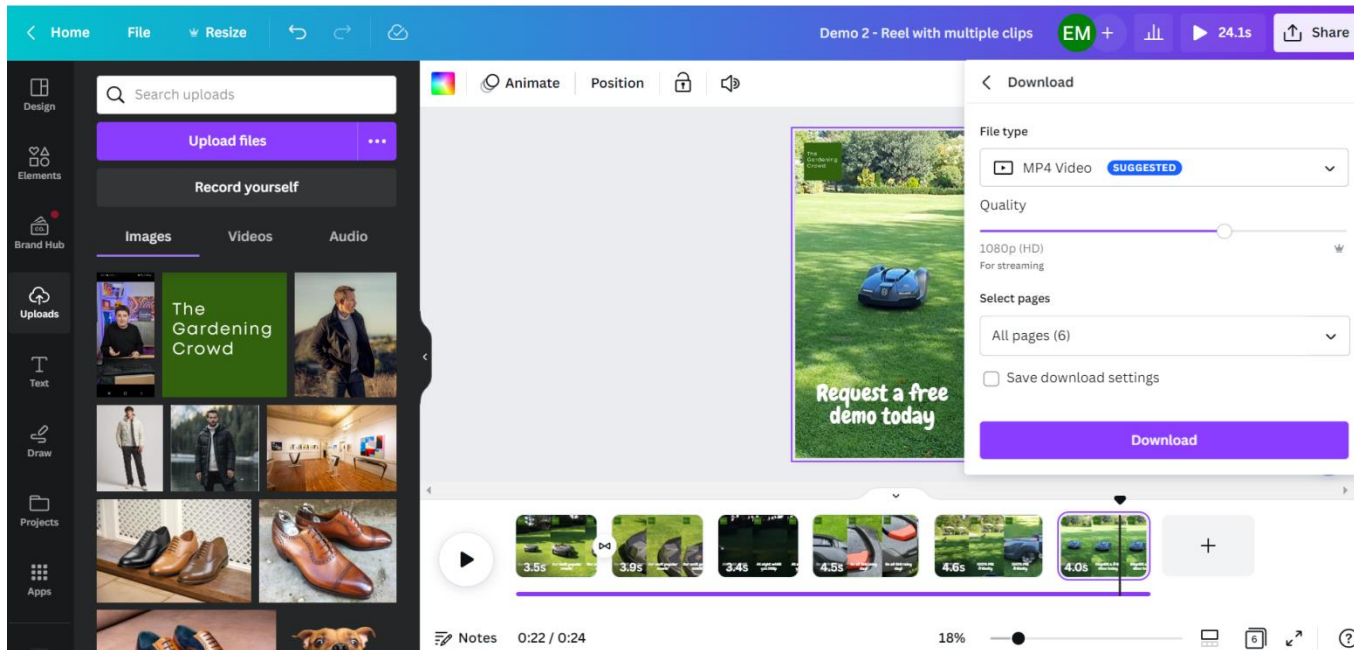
Home File Resize

Demo 2 - Reel with multiple clips EM + 24.1s Share

Design

Elements

Brand Hub

Uploads

Text

Draw

Projects

Apps

Search uploads

Upload files ···

Record yourself

Images Videos Audio

The Gardening Crowd

Animate Position

The Gardening Crowd

Request a free demo today

Download

File type

MP4 Video SUGGESTED

Quality

1080p (HD)

For streaming

Select pages

All pages (6)

Save download settings

Download

3.5s 3.9s 3.4s 4.5s 4.6s 4.0s

Notes 0:22 / 0:24

18%

6